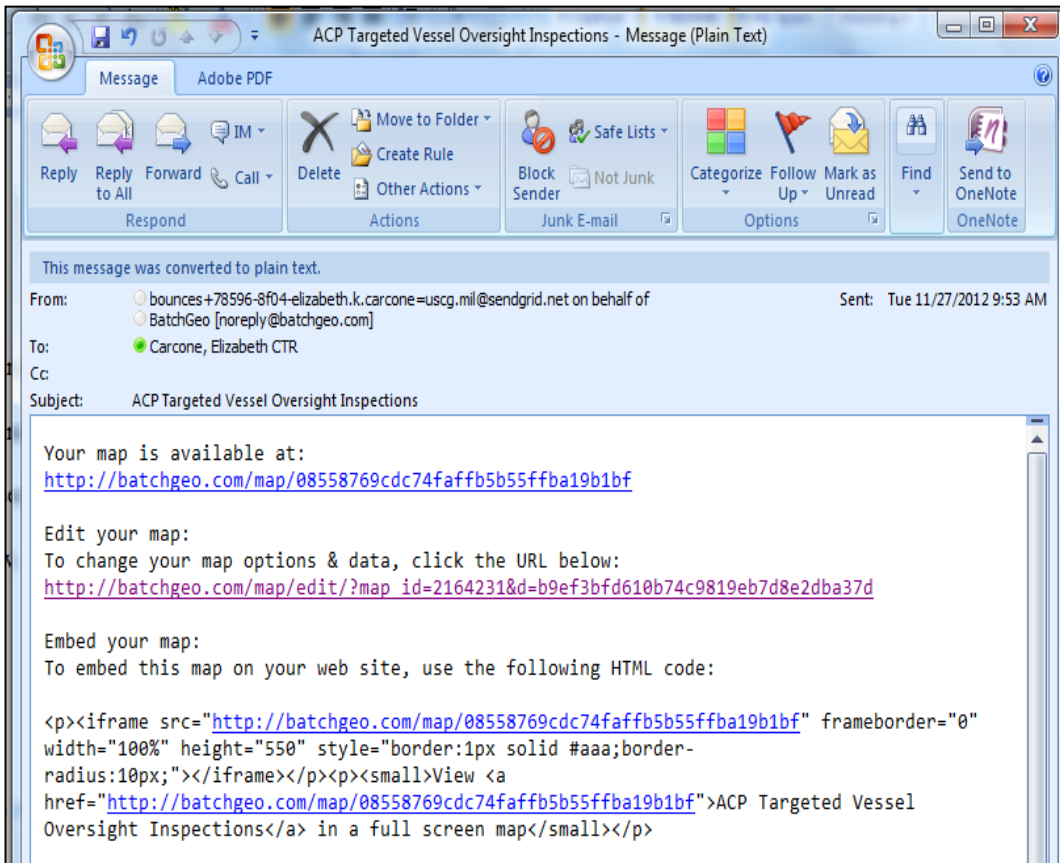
ACP Targeted Vessel Oversight Inspections - Message (Plain Text)

Message Adobe PDF

Reply Reply to All Forward IM Call
Respond

Delete Move to Folder Create Rule Other Actions
Actions

Block Sender Safe Lists Not Junk
Junk E-mail

Categorize Follow Up Mark as Unread
Options

Find

Send to OneNote
OneNote

This message was converted to plain text.

From: bounces+78596-8f04-elizabeth.k.carcone=uscg.mil@sendgrid.net on behalf of BatchGeo [noreply@batchgeo.com]
Sent: Tue 11/27/2012 9:53 AM
To: Carcone, Elizabeth CTR
Cc:
Subject: ACP Targeted Vessel Oversight Inspections

Your map is available at:
http://batchgeo.com/map/08558769cdc74faffb5b55ffba19b1bf

Edit your map:
To change your map options & data, click the URL below:
http://batchgeo.com/map/edit/?map_id=2164231&d=b9ef3bfd610b74c9819eb7d8e2dba37d

Embed your map:
To embed this map on your web site, use the following HTML code:

<p><iframe src="http://batchgeo.com/map/08558769cdc74faffb5b55ffba19b1bf" frameborder="0" width="100%" height="550" style="border:1px solid #aaa;border-radius:10px;"></iframe></p><p><small>View <a href="http://batchgeo.com/map/08558769cdc74faffb5b55ffba19b1bf">ACP Targeted Vessel Oversight Inspections</a> in a full screen map</small></p>